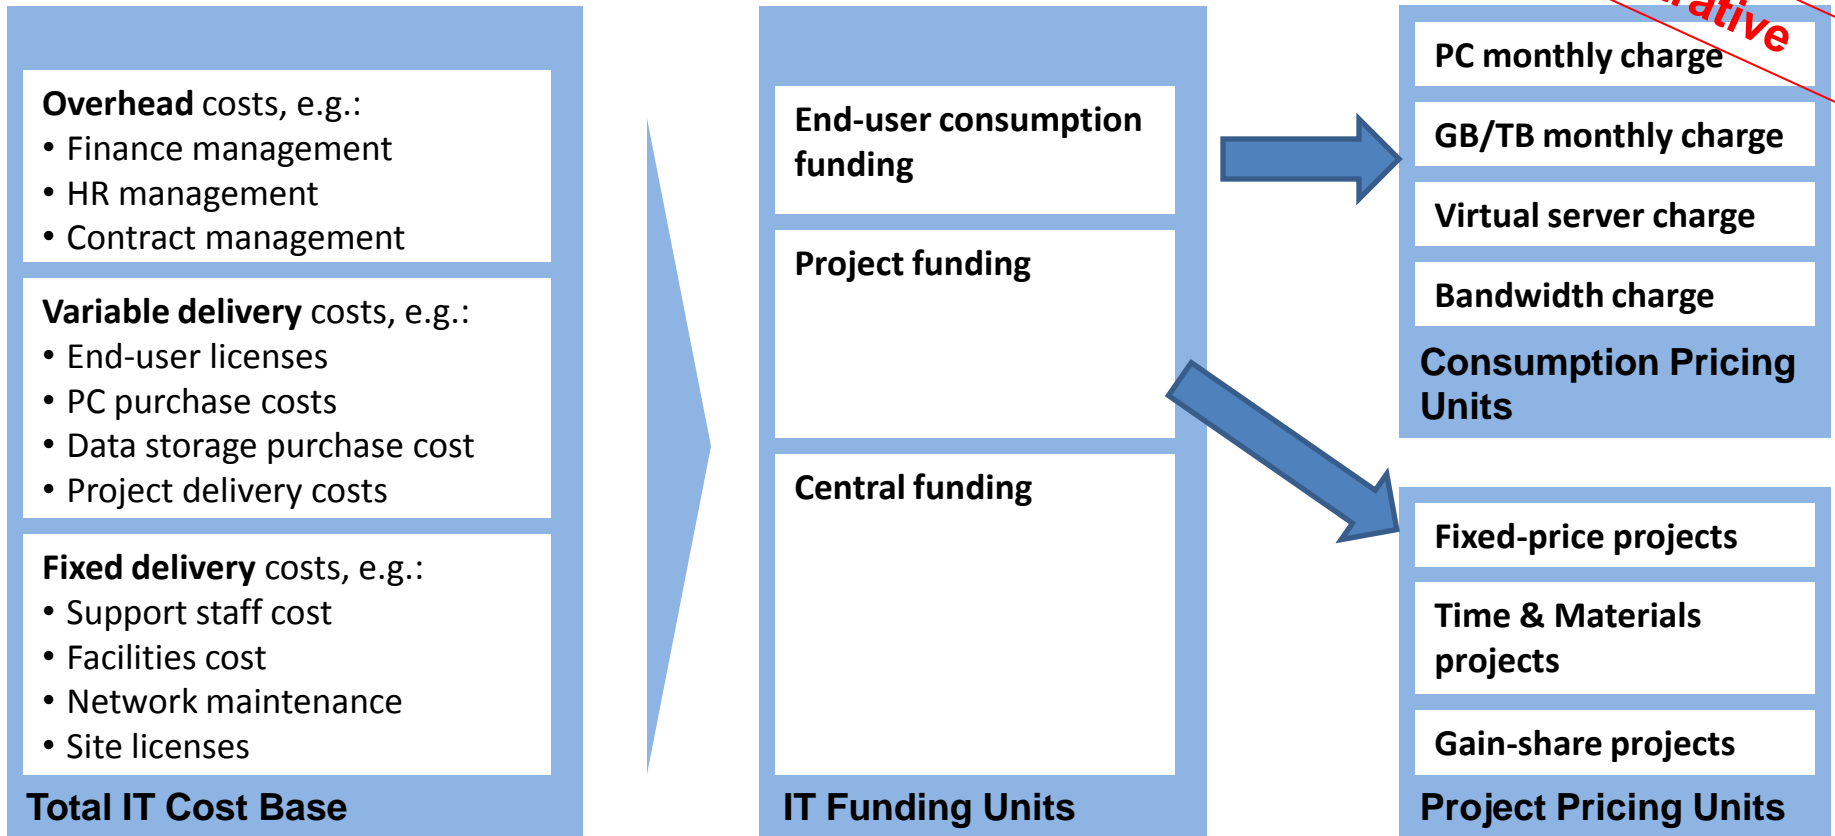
**Overhead** costs, e.g.:
- Finance management
- HR management
- Contract management

**Variable delivery** costs, e.g.:
- End-user licenses
- PC purchase costs
- Data storage purchase cost
- Project delivery costs

**Fixed delivery** costs, e.g.:
- Support staff cost
- Facilities cost
- Network maintenance
- Site licenses

Total IT Cost Base

End-user consumption funding

Project funding

Central funding

IT Funding Units

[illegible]ative

PC monthly charge

GB/TB monthly charge

Virtual server charge

Bandwidth charge

Consumption Pricing Units

Fixed-price projects

Time & Materials projects

Gain-share projects

Project Pricing Units